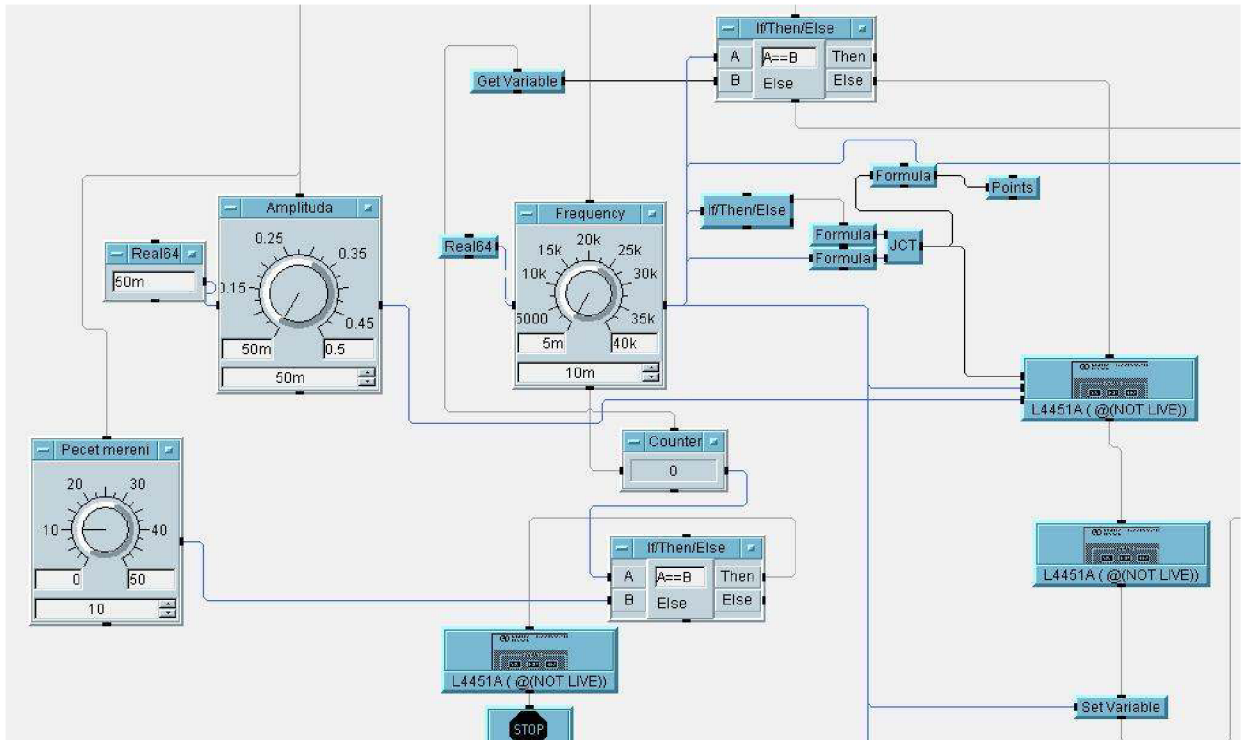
If/Then/Else
A
A==B
Then
B
Else
Else

Get Variable

Formula
Points

If/Then/Else

Formula
JCT
Formula

Real64
50m

Amplituda
0.25
0.35
0.15
0.45
50m
0.5
50m

Real64

Frequency
15k
20k
25k
10k
30k
5000
35k
5m
40k
10m

L4451A ( @(NOT LIVE))

Counter
0

Pecet mereni
20
30
10
40
0
50
10

If/Then/Else
A
A==B
Then
B
Else
Else

L4451A ( @(NOT LIVE))

L4451A ( @(NOT LIVE))

STOP

Set Variable